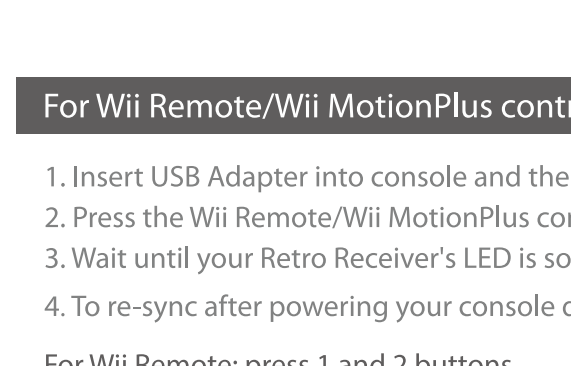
For Wii Remote/Wii MotionPlus contr

1. Insert USB Adapter into console and the
2. Press the Wii Remote/Wii MotionPlus co
3. Wait until your Retro Receiver's LED is so
4. To re-sync after powering your console c

For Wii Remote: press 1 and 2 buttons